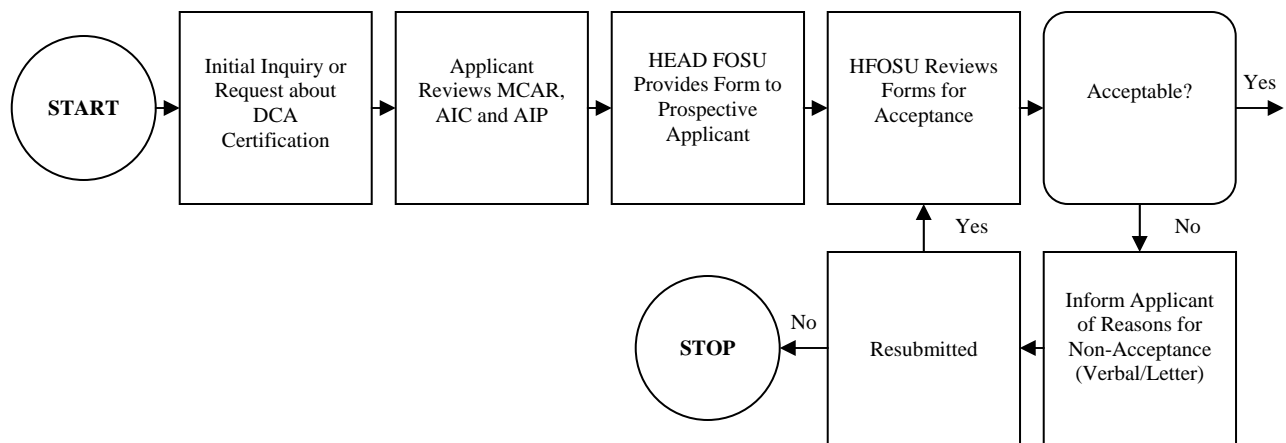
START

Initial Inquiry or Request about DCA Certification

Applicant Reviews MCAR, AIC and AIP

HEAD FOSU Provides Form to Prospective Applicant

HFOSU Reviews Forms for Acceptance

Acceptable?

Yes

No

Inform Applicant of Reasons for Non-Acceptance (Verbal/Letter)

Resubmitted

Yes

No

STOP